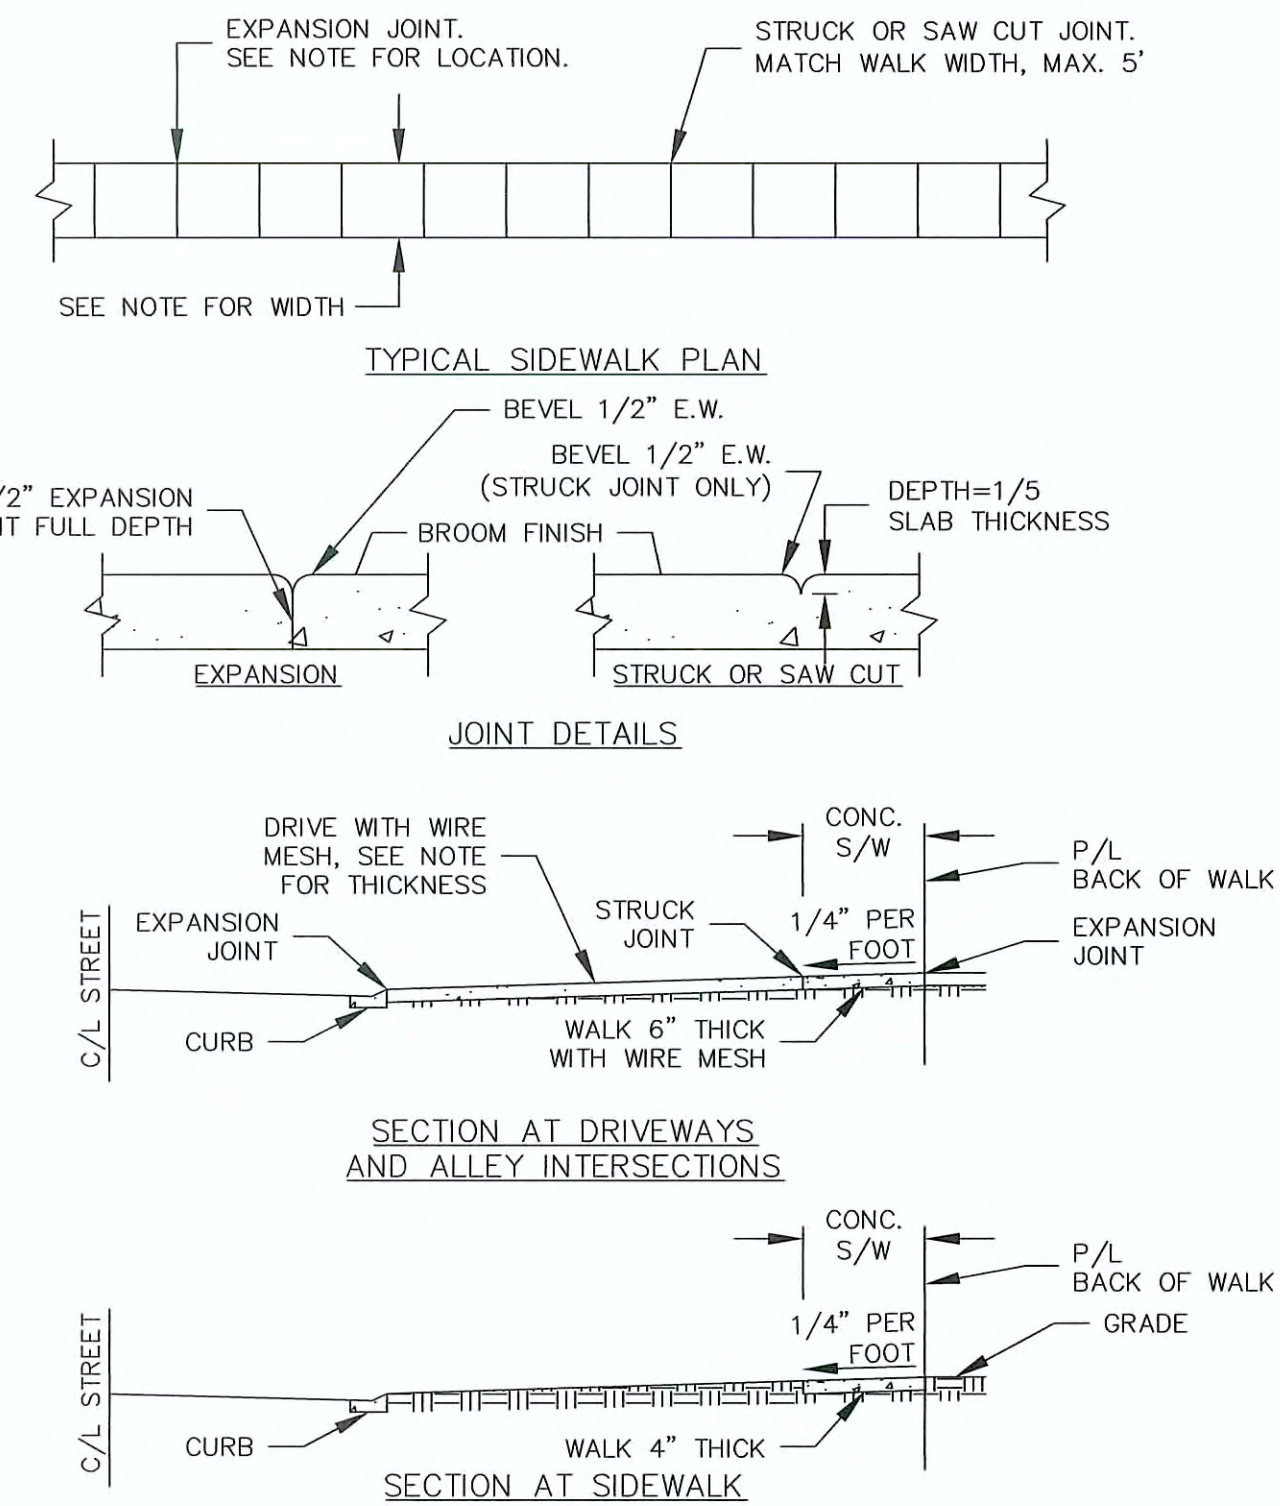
EXPANSION JOINT.
SEE NOTE FOR LOCATION.

STRUCK OR SAW CUT JOINT.
MATCH WALK WIDTH, MAX. 5'

SEE NOTE FOR WIDTH

TYPICAL SIDEWALK PLAN

BEVEL 1/2" E.W.

/2" EXPANSION
T FULL DEPTH

BROOM FINISH

BEVEL 1/2" E.W.
(STRUCK JOINT ONLY)

DEPTH=1/5
SLAB THICKNESS

EXPANSION

STRUCK OR SAW CUT

JOINT DETAILS

DRIVE WITH WIRE
MESH, SEE NOTE
FOR THICKNESS

CONC.
S/W

P/L
BACK OF WALK

EXPANSION
JOINT

STRUCK
JOINT

1/4" PER
FOOT

EXPANSION
JOINT

C/L STREET

CURB

WALK 6" THICK
WITH WIRE MESH

SECTION AT DRIVEWAYS
AND ALLEY INTERSECTIONS

CONC.
S/W

P/L
BACK OF WALK

1/4" PER
FOOT

GRADE

C/L STREET

CURB

WALK 4" THICK

SECTION AT SIDEWALK